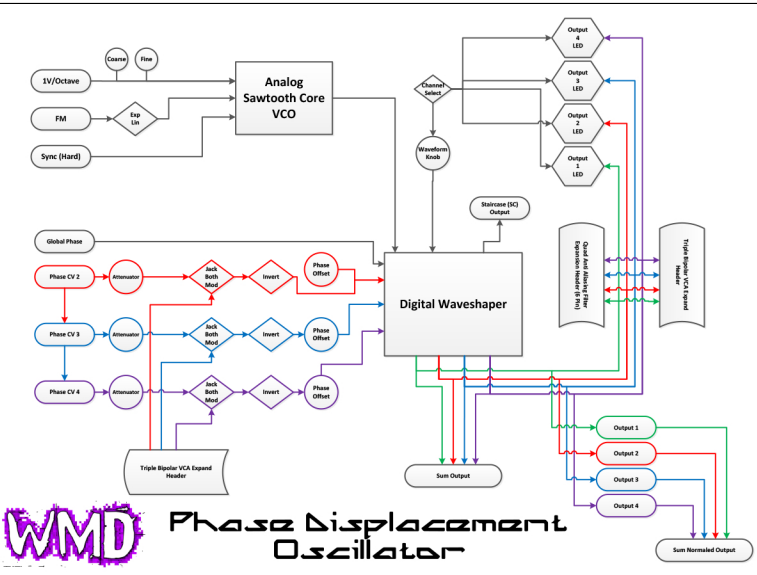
Coarse
Fine
1V/Octave
Analog Sawtooth Core VCO
FM
Exp Lin
Sync (Hard)
Channel Select
Waveform Knob
Output 4 LED
Output 3 LED
Output 2 LED
Output 1 LED
Staircase (SC) Output
Global Phase
Phase CV 2
Attenuator
Jack Both Mod
Invert
Phase Offset
Phase CV 3
Attenuator
Jack Both Mod
Invert
Phase Offset
Phase CV 4
Attenuator
Jack Both Mod
Invert
Phase Offset
Digital Waveshaper
Quad Anti Aliasing Filter Expansion Header (8 Pin)
Triple Bipolar VCA Expand Header
Triple Bipolar VCA Expand Header
Sum Output
Output 1
Output 2
Output 3
Output 4
Sum Normaled Output
WMD
Phase Displacement Oscillator